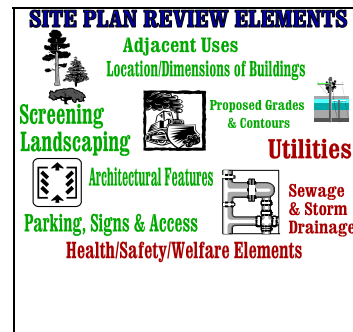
SITE PLAN REVIEW ELEMENTS

Adjacent Uses

Location/Dimensions of Buildings

Screening

Landscaping

Proposed Grades & Contours

Utilities

Architectural Features

Sewage & Storm Drainage

Parking, Signs & Access

Health/Safety/Welfare Elements